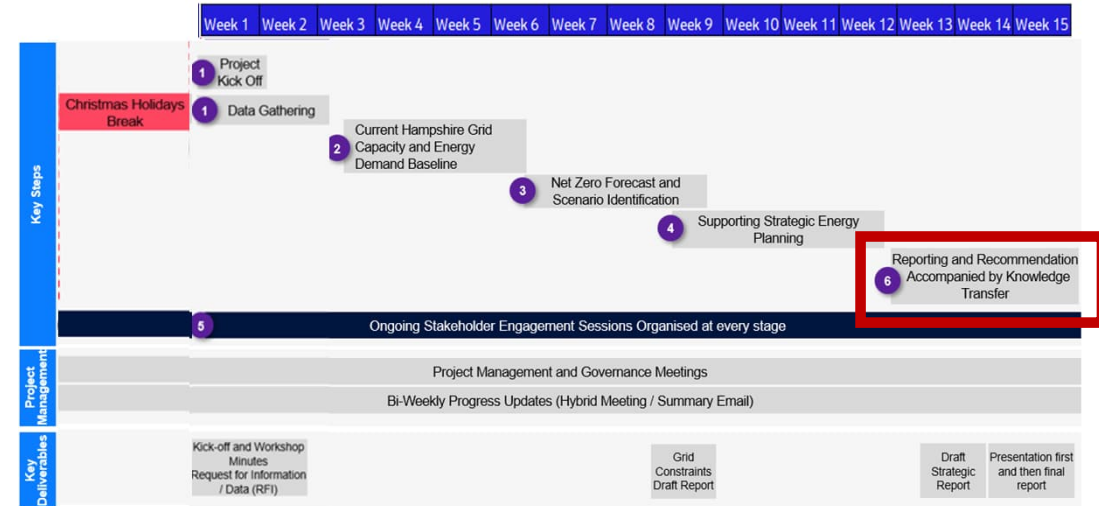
Week 1 Week 2 Week 3 Week 4 Week 5 Week 6 Week 7 Week 8 Week 9 Week 10 Week 11 Week 12 Week 13 Week 14 Week 15

Key Steps

Christmas Holidays Break

1 Project Kick Off

1 Data Gathering

2 Current Hampshire Grid Capacity and Energy Demand Baseline

3 Net Zero Forecast and Scenario Identification

4 Supporting Strategic Energy Planning

6 Reporting and Recommendation Accompanied by Knowledge Transfer

5 Ongoing Stakeholder Engagement Sessions Organised at every stage

Project Management

Project Management and Governance Meetings

Bi-Weekly Progress Updates (Hybrid Meeting / Summary Email)

Key Deliverables

Kick-off and Workshop Minutes Request for Information / Data (RFI)

Grid Constraints Draft Report

Draft Strategic Report

Presentation first and then final report